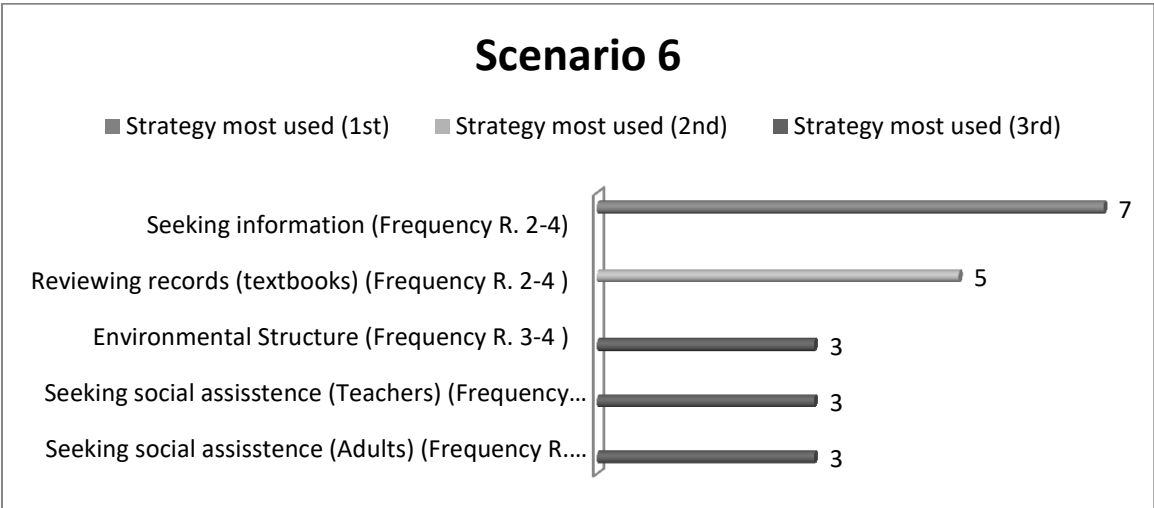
Scenario 6

Strategy most used (1st)  Strategy most used (2nd)  Strategy most used (3rd)

Seeking information (Frequency R. 2-4) 7

Reviewing records (textbooks) (Frequency R. 2-4 ) 5

Environmental Structure (Frequency R. 3-4 ) 3

Seeking social assisstence (Teachers) (Frequency… 3

Seeking social assisstence (Adults) (Frequency R.… 3